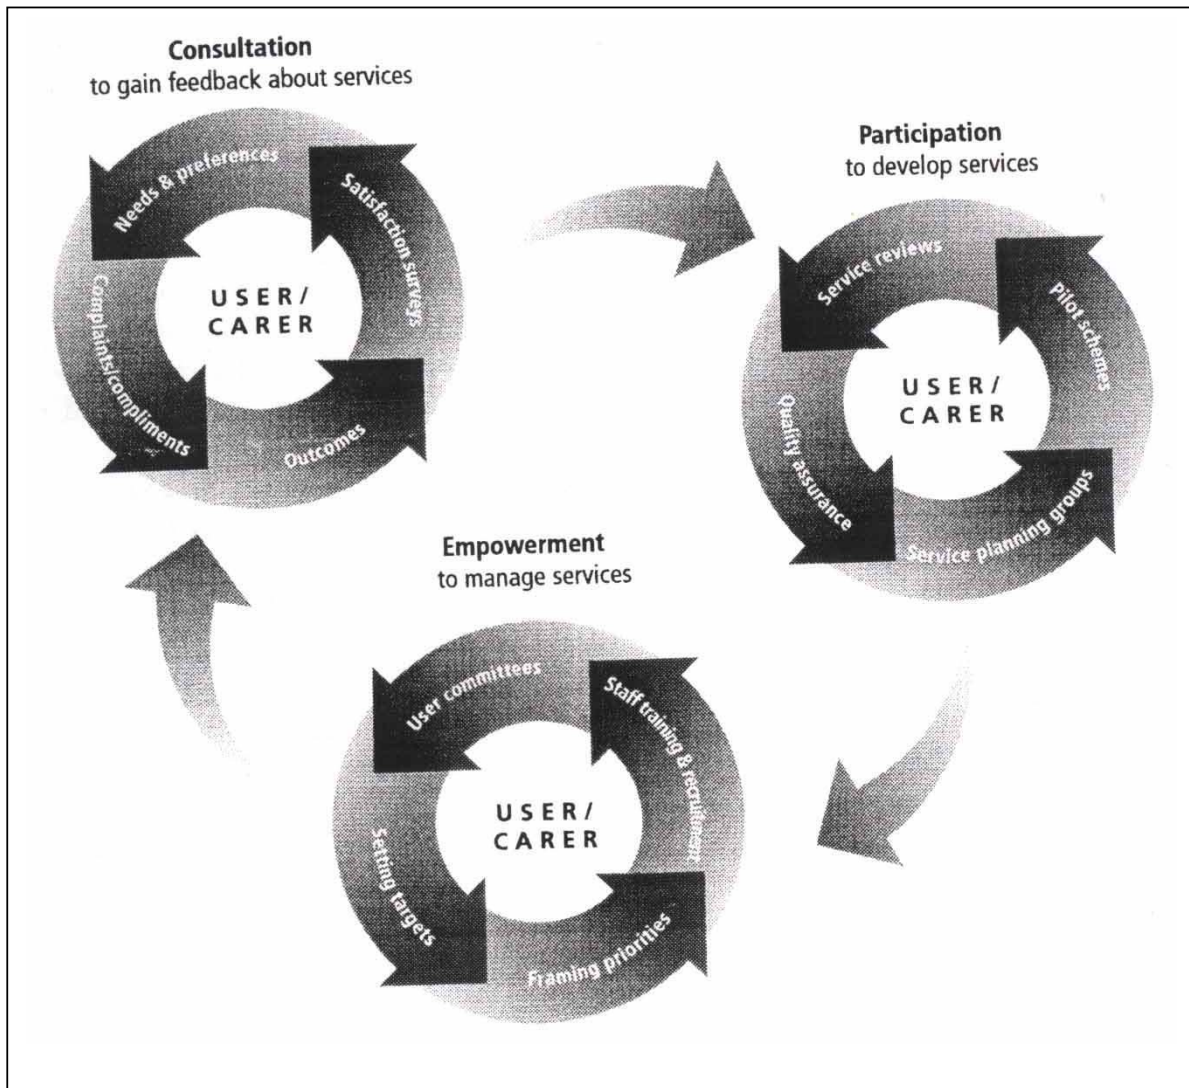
Consultation
to gain feedback about services

Needs & preferences

Satisfaction surveys

USER/
CARER

Complaints/compliments

Outcomes

Participation
to develop services

Service reviews

Pilot schemes

USER/
CARER

Quality assurance

Service planning groups

Empowerment
to manage services

User committees

Staff training & recruitment

USER/
CARER

Setting targets

Framing priorities